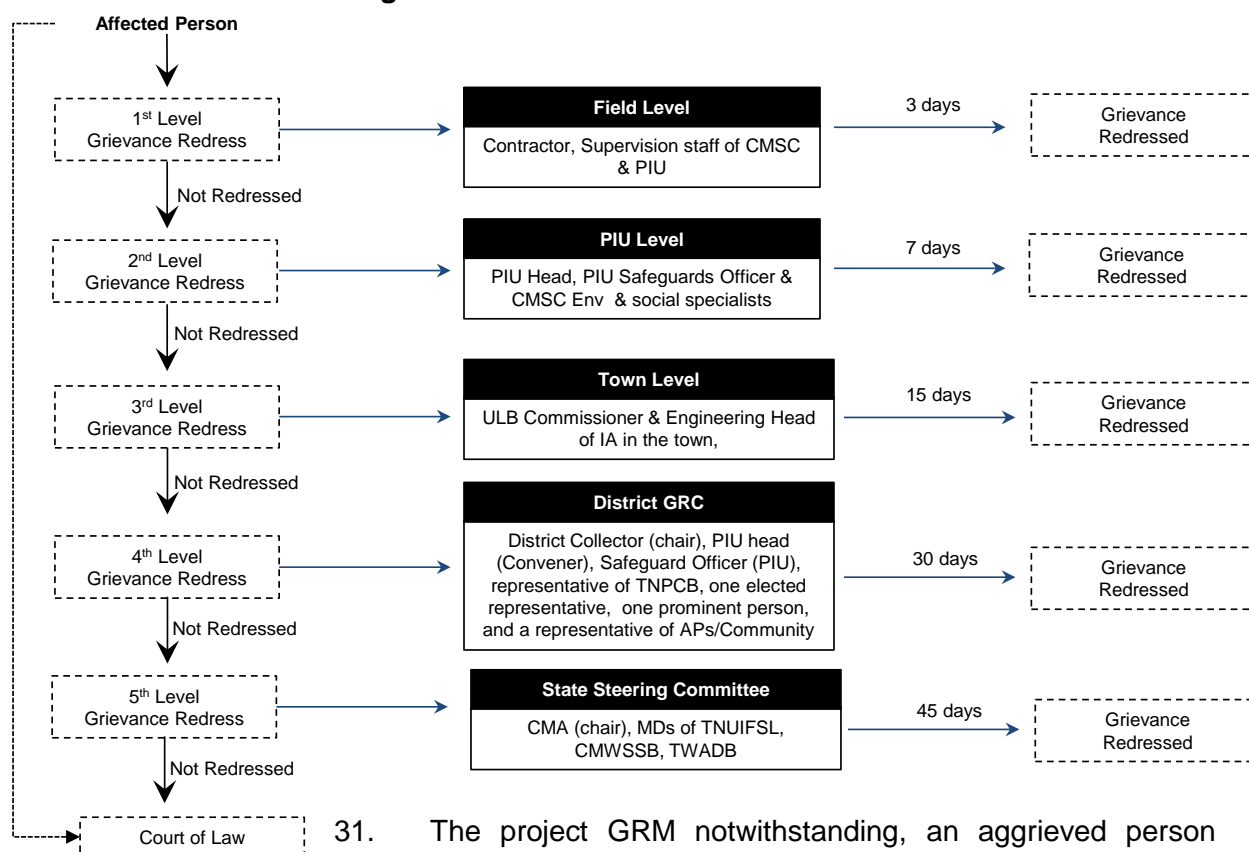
Affected Person

1st Level Grievance Redress

Field Level

Contractor, Supervision staff of CMSC & PIU

3 days

Grievance Redressed

Not Redressed

2nd Level Grievance Redress

PIU Level

PIU Head, PIU Safeguards Officer & CMSC Env & social specialists

7 days

Grievance Redressed

Not Redressed

3rd Level Grievance Redress

Town Level

ULB Commissioner & Engineering Head of IA in the town,

15 days

Grievance Redressed

Not Redressed

4th Level Grievance Redress

District GRC

District Collector (chair), PIU head (Convener), Safeguard Officer (PIU), representative of TNPCB, one elected representative, one prominent person, and a representative of APs/Community

30 days

Grievance Redressed

Not Redressed

5th Level Grievance Redress

State Steering Committee

CMA (chair), MDs of TNUIFSL, CMWSSB, TWADB

45 days

Grievance Redressed

Not Redressed

Court of Law

31. The project GRM notwithstanding, an aggrieved person